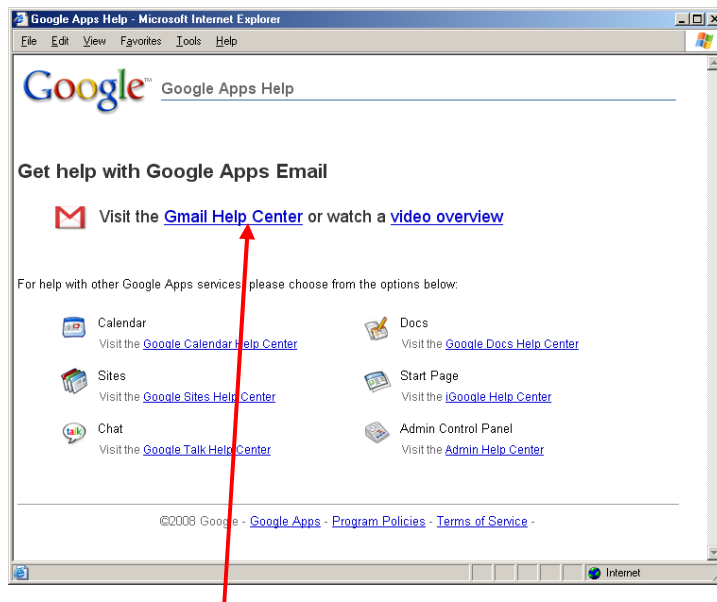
Google Apps Help - Microsoft Internet Explorer

File Edit View Favorites Tools Help

Google™ Google Apps Help

Get help with Google Apps Email

Visit the Gmail Help Center or watch a video overview

For help with other Google Apps services, please choose from the options below:

Calendar
Visit the Google Calendar Help Center

Docs
Visit the Google Docs Help Center

Sites
Visit the Google Sites Help Center

Start Page
Visit the iGoogle Help Center

Chat
Visit the Google Talk Help Center

Admin Control Panel
Visit the Admin Help Center

©2008 Google - Google Apps - Program Policies - Terms of Service -

Internet